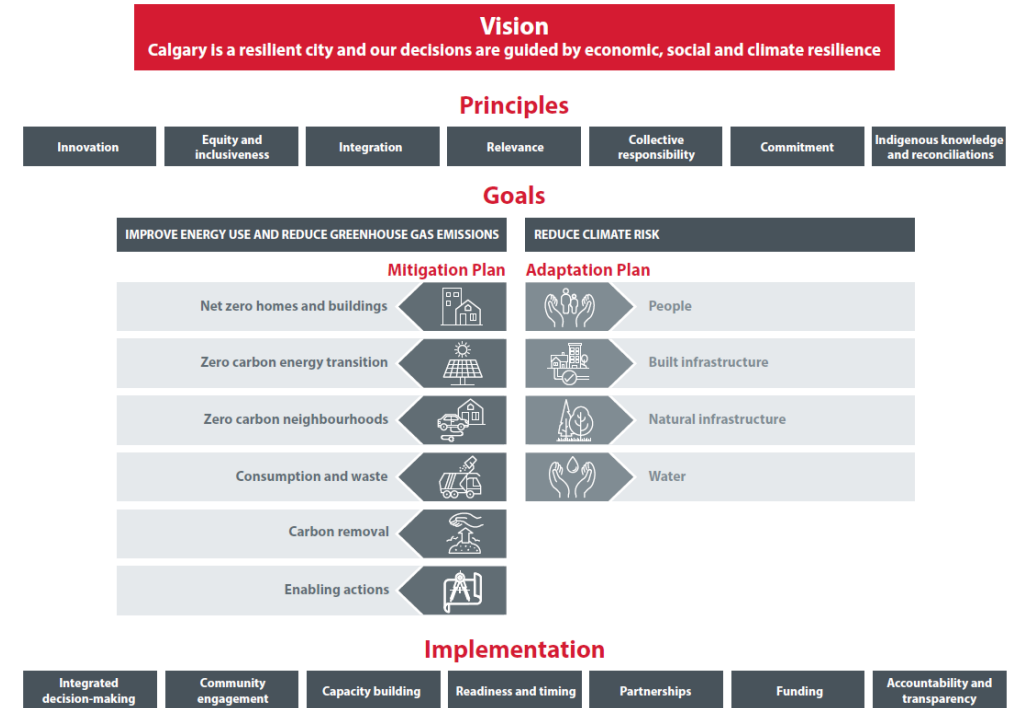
Vision
Calgary is a resilient city and our decisions are guided by economic, social and climate resilience

Principles

Innovation
Equity and inclusiveness
Integration
Relevance
Collective responsibility
Commitment
Indigenous knowledge and reconciliations

Goals

IMPROVE ENERGY USE AND REDUCE GREENHOUSE GAS EMISSIONS
REDUCE CLIMATE RISK

Mitigation Plan
Net zero homes and buildings
Zero carbon energy transition
Zero carbon neighbourhoods
Consumption and waste
Carbon removal
Enabling actions

Adaptation Plan
People
Built infrastructure
Natural infrastructure
Water

Implementation

Integrated decision-making
Community engagement
Capacity building
Readiness and timing
Partnerships
Funding
Accountability and transparency